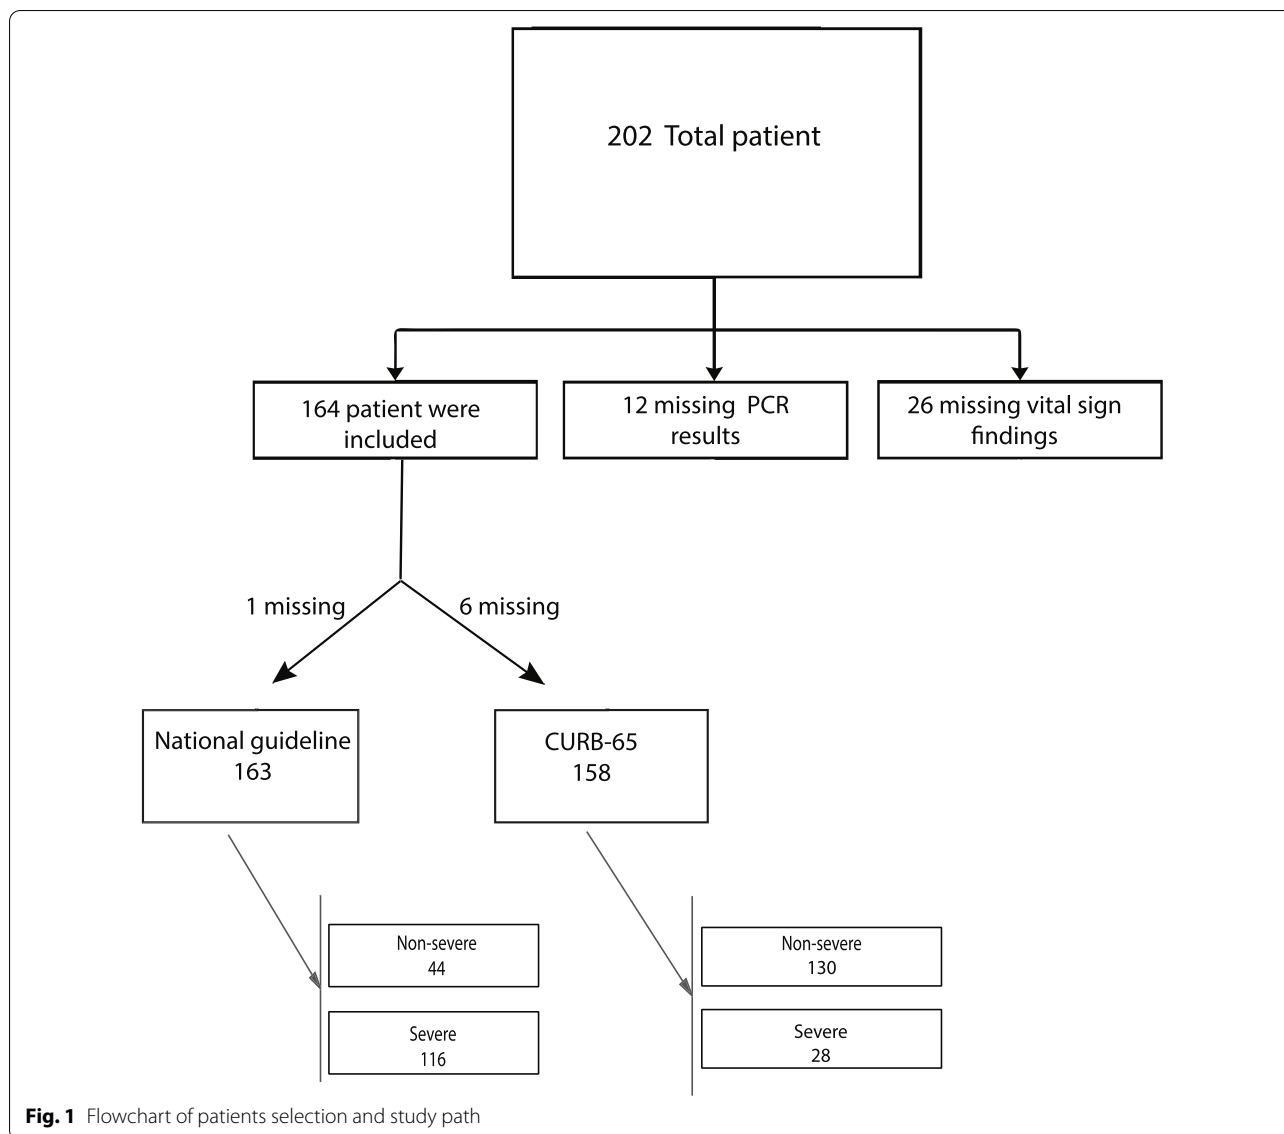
202 Total patient

164 patient were included

12 missing PCR results

26 missing vital sign findings

1 missing

6 missing

National guideline 163

CURB-65 158

Non-severe 44

Severe 116

Non-severe 130

Severe 28

**Fig. 1** Flowchart of patients selection and study path